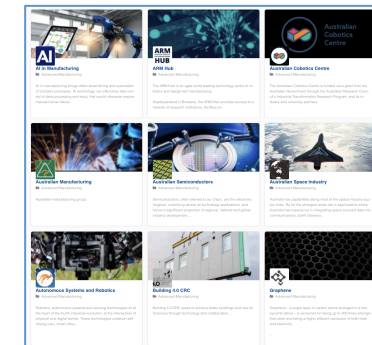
AI
AI in Manufacturing
Advanced Manufacturing
AI in manufacturing brings robust forecasting and automation to complex processes. AI technology can effectively take control of data processing and tasks that would otherwise require manual human labour.

ARM HUB
ARM Hub
Advanced Manufacturing
The ARM Hub is an agile world-leading technology centre for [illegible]
Headquartered in Brisbane, the ARM Hub provides access to a network of research institutions, facilities to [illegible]

Australian Cobotics Centre
Australian Cobotics Centre
Advanced Manufacturing
The Australian Cobotics Centre is funded via a grant from the Australian Government through the Australian Research Council's Industrial Transformation Research Program, and is in industry and university partners.

Australian Manufacturing
Advanced Manufacturing
Australian manufacturing group

Australian Semiconductors
Advanced Manufacturing
Semiconductors, often referred to as 'Chips', are the electronic engines underlying almost all technology applications, and hence a significant proportion of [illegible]

Australian Space Industry
Advanced Manufacturing
Australia has capabilities along most of the space industry supply chain. By far the strongest areas are in applications where Australia has experience in integrating space sourced data into communications, Earth Observa...

Autonomous Systems and Robotics
Advanced Manufacturing
Robotics, autonomous systems and sensing technologies sit at the heart of the fourth industrial revolution; at the intersection of physical and digital worlds. These technologies underpin self-driving cars, smart cities...

LO
Building 4.0 CRC
Advanced Manufacturing
Building 4.0 CRC aims to produce better buildings and new technology through technology and collaboration.

Graphene
Advanced Manufacturing
Graphene - a single layer of carbon atoms arranged in a two-dimensional lattice - is renowned for being up to 200 times stronger than steel and being a highly efficient conductor of both heat and electricity.